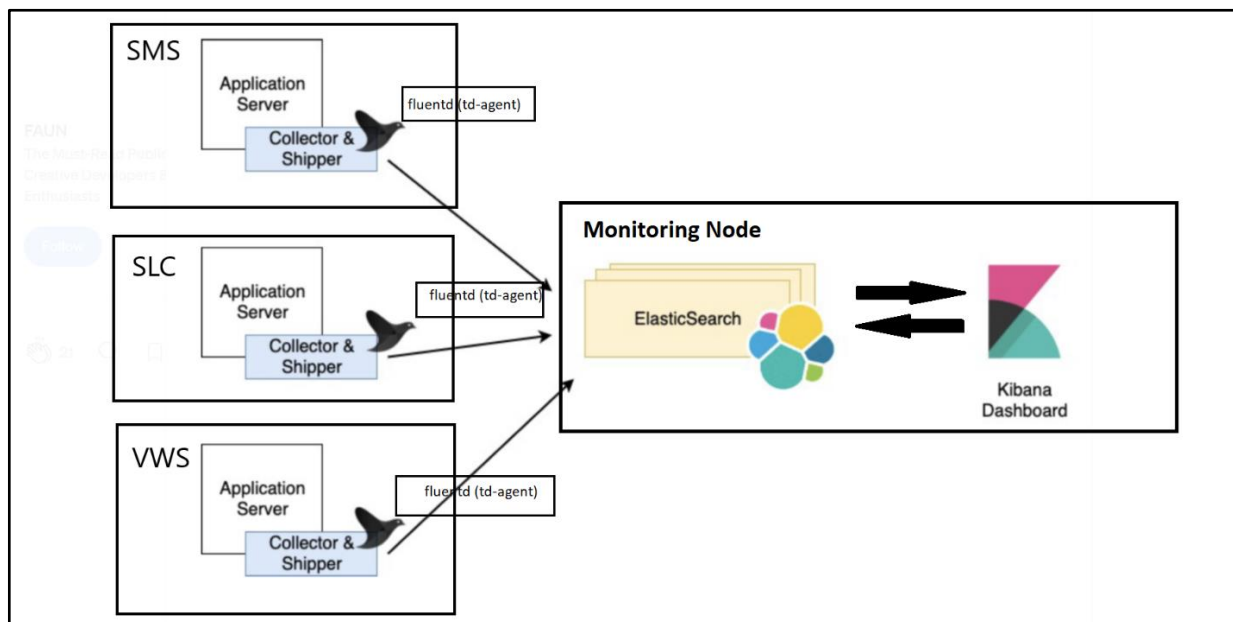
SMS

Application Server

Collector & Shipper

fluentd (td-agent)

FAUN

The Must-Read Publication for Creative Developers & DevOps Enthusiasts

Follow

SLC

Application Server

Collector & Shipper

fluentd (td-agent)

21

VWS

Application Server

Collector & Shipper

fluentd (td-agent)

Monitoring Node

ElasticSearch

Kibana Dashboard